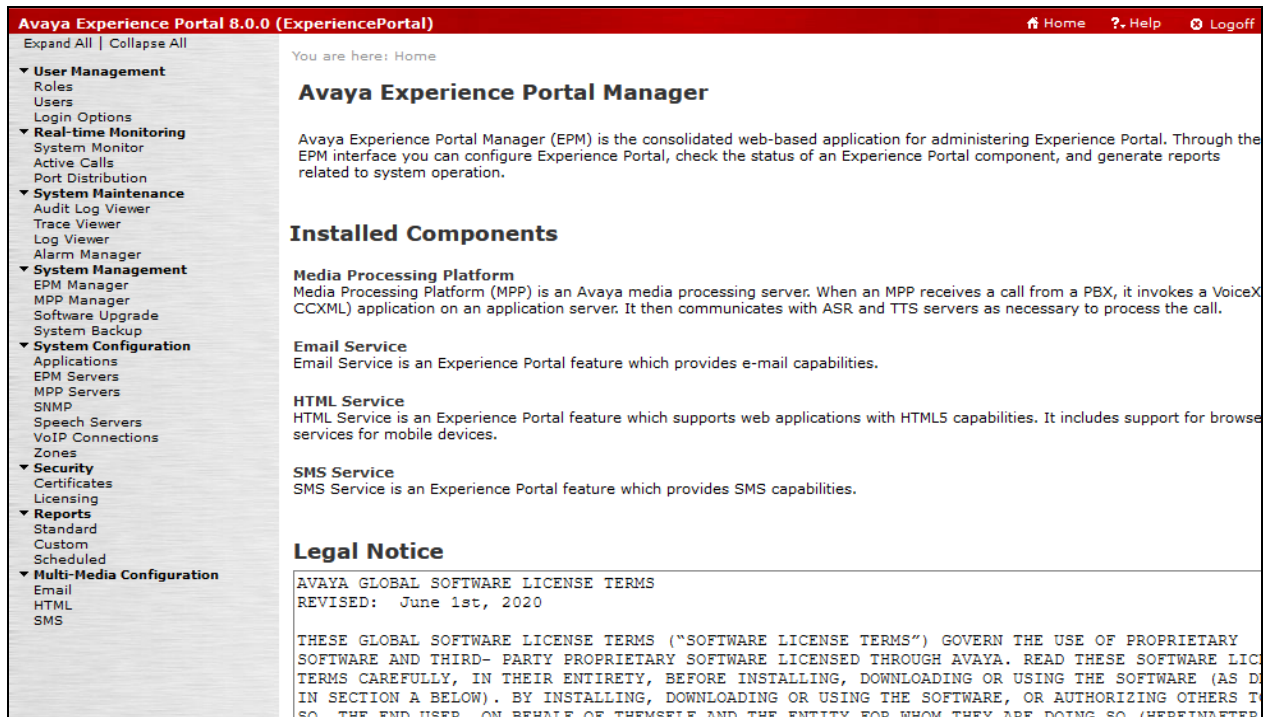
Avaya Experience Portal 8.0.0 (ExperiencePortal)

Home ?. Help Logoff

Expand All | Collapse All

▼ User Management
Roles
Users
Login Options
▼ Real-time Monitoring
System Monitor
Active Calls
Port Distribution
▼ System Maintenance
Audit Log Viewer
Trace Viewer
Log Viewer
Alarm Manager
▼ System Management
EPM Manager
MPP Manager
Software Upgrade
System Backup
▼ System Configuration
Applications
EPM Servers
MPP Servers
SNMP
Speech Servers
VoIP Connections
Zones
▼ Security
Certificates
Licensing
▼ Reports
Standard
Custom
Scheduled
▼ Multi-Media Configuration
Email
HTML
SMS

You are here: Home

Avaya Experience Portal Manager

Avaya Experience Portal Manager (EPM) is the consolidated web-based application for administering Experience Portal. Through the EPM interface you can configure Experience Portal, check the status of an Experience Portal component, and generate reports related to system operation.

Installed Components

Media Processing Platform
Media Processing Platform (MPP) is an Avaya media processing server. When an MPP receives a call from a PBX, it invokes a VoiceX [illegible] CCXML) application on an application server. It then communicates with ASR and TTS servers as necessary to process the call.

Email Service
Email Service is an Experience Portal feature which provides e-mail capabilities.

HTML Service
HTML Service is an Experience Portal feature which supports web applications with HTML5 capabilities. It includes support for browse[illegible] services for mobile devices.

SMS Service
SMS Service is an Experience Portal feature which provides SMS capabilities.

Legal Notice

AVAYA GLOBAL SOFTWARE LICENSE TERMS
REVISED: June 1st, 2020

THESE GLOBAL SOFTWARE LICENSE TERMS ("SOFTWARE LICENSE TERMS") GOVERN THE USE OF PROPRIETARY SOFTWARE AND THIRD- PARTY PROPRIETARY SOFTWARE LICENSED THROUGH AVAYA. READ THESE SOFTWARE LIC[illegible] TERMS CAREFULLY, IN THEIR ENTIRETY, BEFORE INSTALLING, DOWNLOADING OR USING THE SOFTWARE (AS D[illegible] IN SECTION A BELOW). BY INSTALLING, DOWNLOADING OR USING THE SOFTWARE, OR AUTHORIZING OTHERS T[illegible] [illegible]